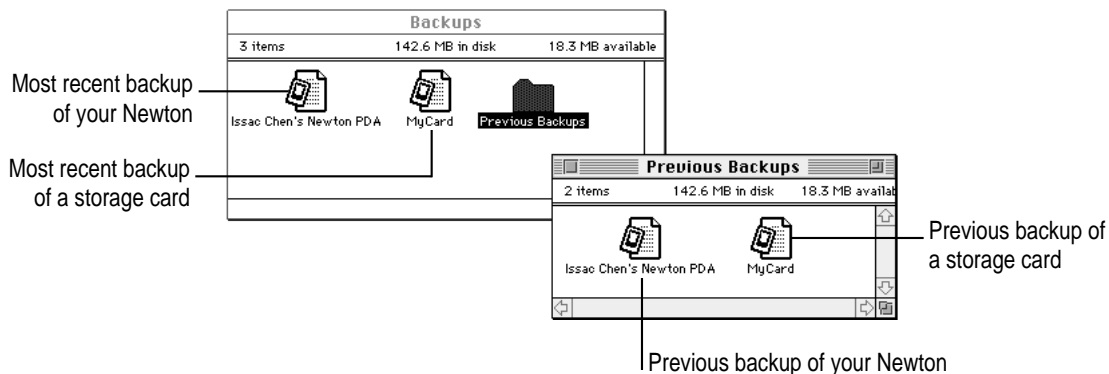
Backups

3 items 142.6 MB in disk 18.3 MB available

Most recent backup of your Newton

Issac Chen's Newton PDA

MyCard

Previous Backups

Most recent backup of a storage card

Previous Backups

2 items 142.6 MB in disk 18.3 MB availab

Issac Chen's Newton PDA

MyCard

Previous backup of a storage card

Previous backup of your Newton